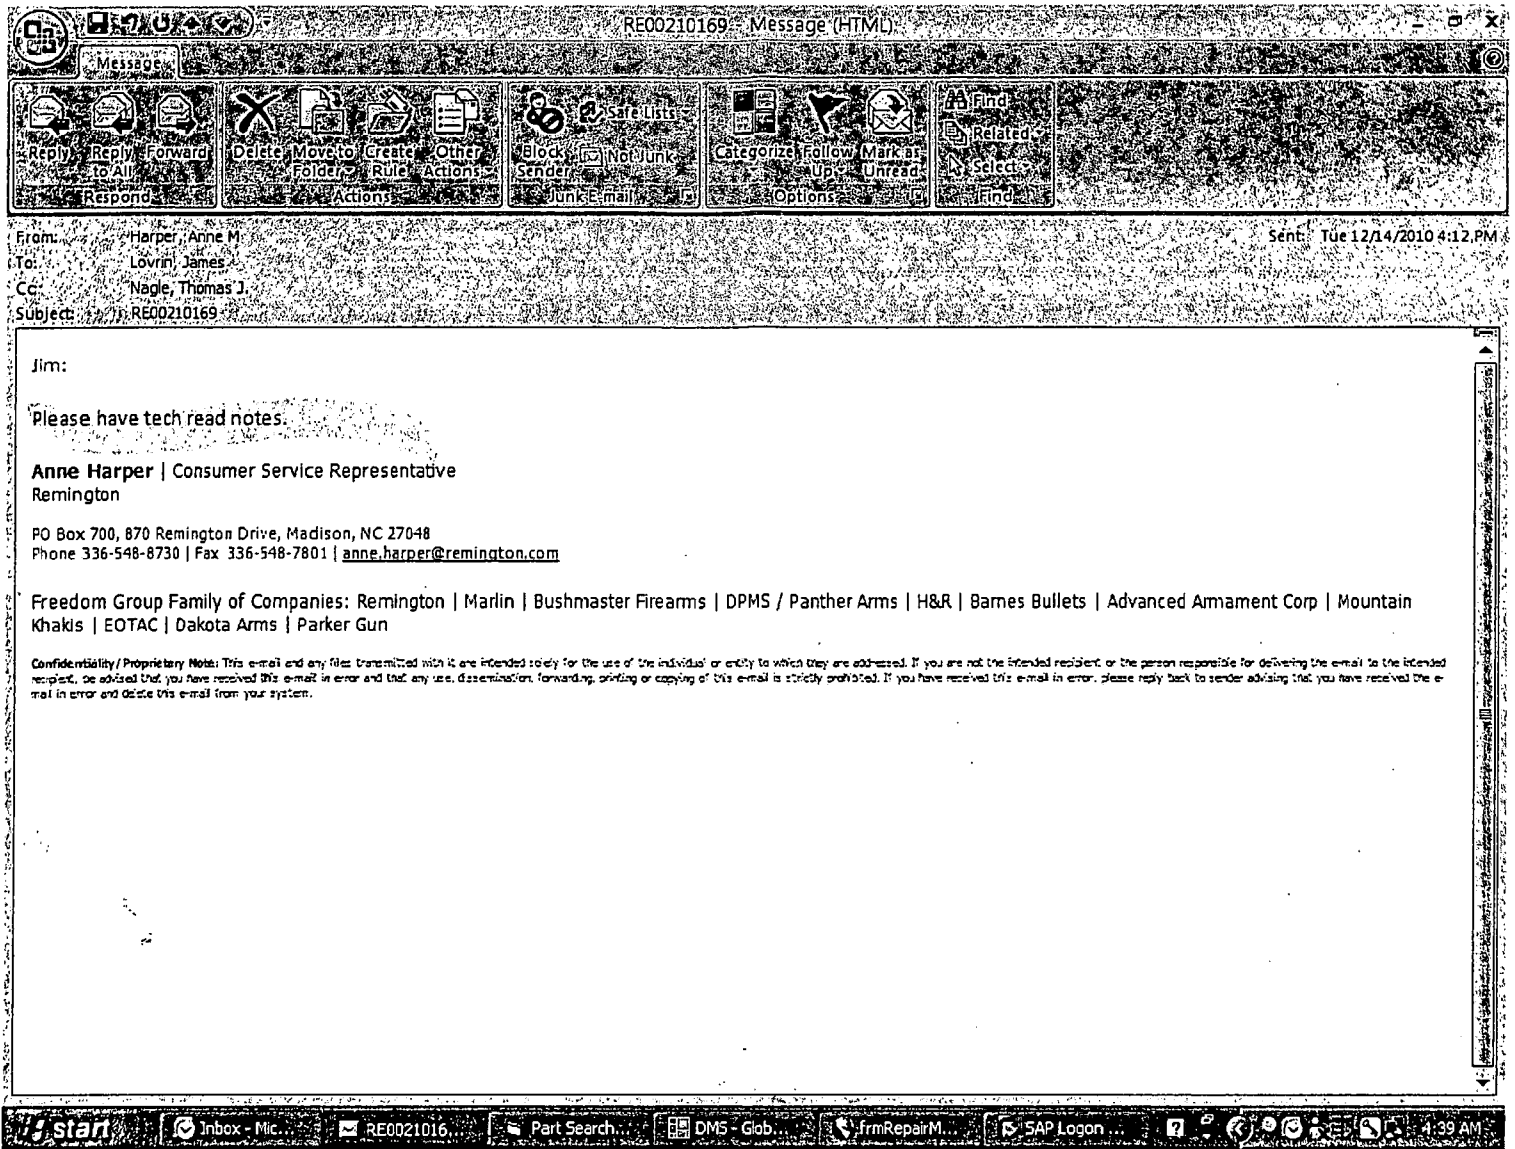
RE00210169 - Message (HTML)

Message

Reply Reply to All Forward
Respond
Delete Move to Folder Create Rule Other Actions
Actions
Block Sender Safe Lists Not Junk
Junk E-mail
Categorize Follow Up Mark as Unread
Options
Find Related Select
Find

From: Harper, Anne M
To: Lovrin, James
Cc: Nagle, Thomas J.
Subject: RE00210169
Sent: Tue 12/14/2010 4:12 PM

Jim:

Please have tech read notes.

Anne Harper | Consumer Service Representative
Remington

PO Box 700, 870 Remington Drive, Madison, NC 27048
Phone 336-548-8730 | Fax 336-548-7801 | anne.harper@remington.com

Freedom Group Family of Companies: Remington | Marlin | Bushmaster Firearms | DPMS / Panther Arms | H&R | Barnes Bullets | Advanced Armament Corp | Mountain Khakis | EOTAC | Dakota Arms | Parker Gun

Confidentiality/Proprietary Note: This e-mail and any files transmitted with it are intended solely for the use of the individual or entity to which they are addressed. If you are not the intended recipient or the person responsible for delivering the e-mail to the intended recipient, be advised that you have received this e-mail in error and that any use, dissemination, forwarding, printing or copying of this e-mail is strictly prohibited. If you have received this e-mail in error, please reply back to sender advising that you have received the e-mail in error and delete this e-mail from your system.

start Inbox - Mic... RE0021016... Part Search... DMS - Glob... frmRepairM... SAP Logon ... 4:39 AM